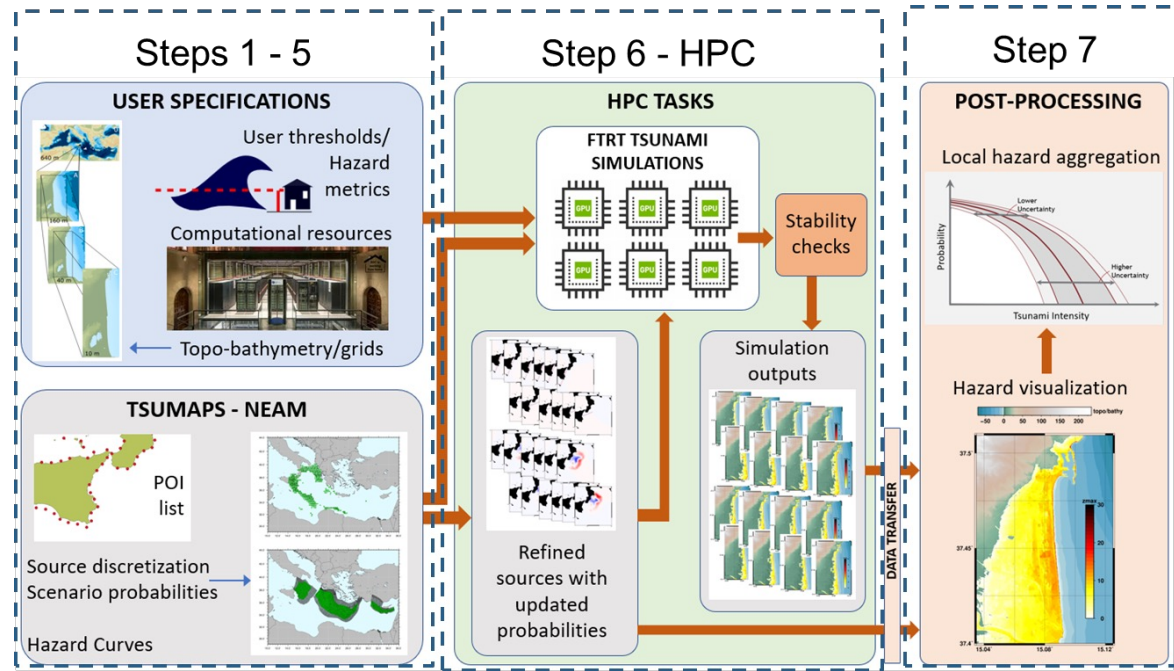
Steps 1 - 5

USER SPECIFICATIONS

640 m

160 m

40 m

10 m

User thresholds/ Hazard metrics

Computational resources

Topo-bathymetry/grids

TSUMAPS - NEAM

POI list

Source discretization
Scenario probabilities

Hazard Curves

Step 6 - HPC

HPC TASKS

FTRT TSUNAMI SIMULATIONS

GPU GPU GPU GPU GPU GPU

Stability checks

Refined sources with updated probabilities

Simulation outputs

DATA TRANSFER

Step 7

POST-PROCESSING

Local hazard aggregation

Lower Uncertainty

Higher Uncertainty

Probability

Tsunami Intensity

Hazard visualization

−50 0 50 100 150 200 topo bathy

37.5

37.45

37.4

15.04 15.08 15.12

30

20

10

0